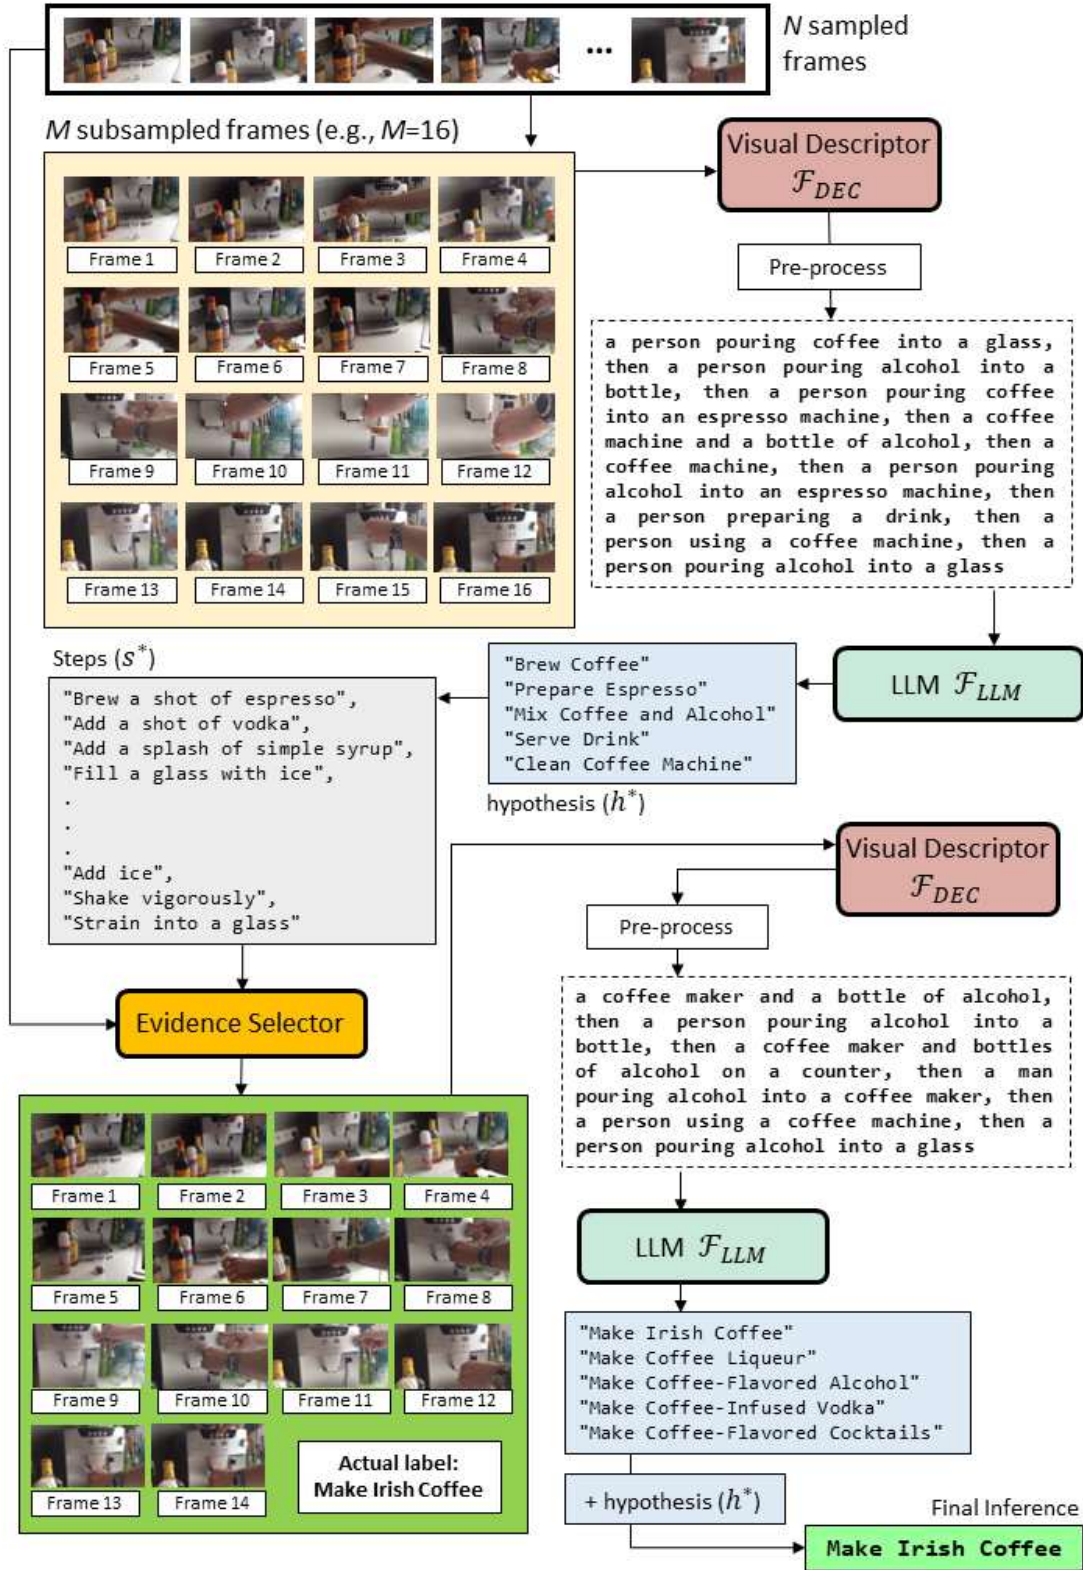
...

$N$ sampled frames

$M$ subsampled frames (e.g., $M$=16)

Frame 1
Frame 2
Frame 3
Frame 4
Frame 5
Frame 6
Frame 7
Frame 8
Frame 9
Frame 10
Frame 11
Frame 12
Frame 13
Frame 14
Frame 15
Frame 16

Visual Descriptor $\mathcal{F}_{DEC}$

Pre-process

a person pouring coffee into a glass, then a person pouring alcohol into a bottle, then a person pouring coffee into an espresso machine, then a coffee machine and a bottle of alcohol, then a coffee machine, then a person pouring alcohol into an espresso machine, then a person preparing a drink, then a person using a coffee machine, then a person pouring alcohol into a glass

LLM $\mathcal{F}_{LLM}$

"Brew Coffee"
"Prepare Espresso"
"Mix Coffee and Alcohol"
"Serve Drink"
"Clean Coffee Machine"

hypothesis ($h^*$)

Steps ($S^*$)

"Brew a shot of espresso",
"Add a shot of vodka",
"Add a splash of simple syrup",
"Fill a glass with ice",
.
.
.
"Add ice",
"Shake vigorously",
"Strain into a glass"

Evidence Selector

Frame 1
Frame 2
Frame 3
Frame 4
Frame 5
Frame 6
Frame 7
Frame 8
Frame 9
Frame 10
Frame 11
Frame 12
Frame 13
Frame 14

Actual label:
Make Irish Coffee

Visual Descriptor $\mathcal{F}_{DEC}$

Pre-process

a coffee maker and a bottle of alcohol, then a person pouring alcohol into a bottle, then a coffee maker and bottles of alcohol on a counter, then a man pouring alcohol into a coffee maker, then a person using a coffee machine, then a person pouring alcohol into a glass

LLM $\mathcal{F}_{LLM}$

"Make Irish Coffee"
"Make Coffee Liqueur"
"Make Coffee-Flavored Alcohol"
"Make Coffee-Infused Vodka"
"Make Coffee-Flavored Cocktails"

+ hypothesis ($h^*$)

Final Inference

Make Irish Coffee